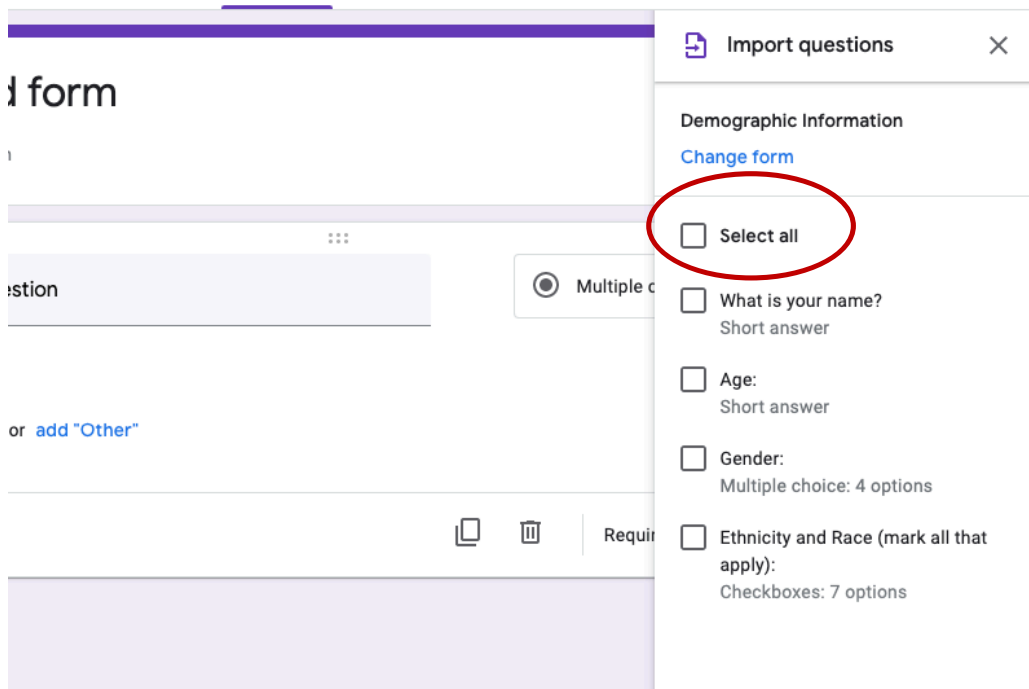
d form

n

estion

Multiple c

or add "Other"

Requi

Import questions

Demographic Information

Change form

Select all

What is your name?
Short answer

Age:
Short answer

Gender:
Multiple choice: 4 options

Ethnicity and Race (mark all that apply):
Checkboxes: 7 options